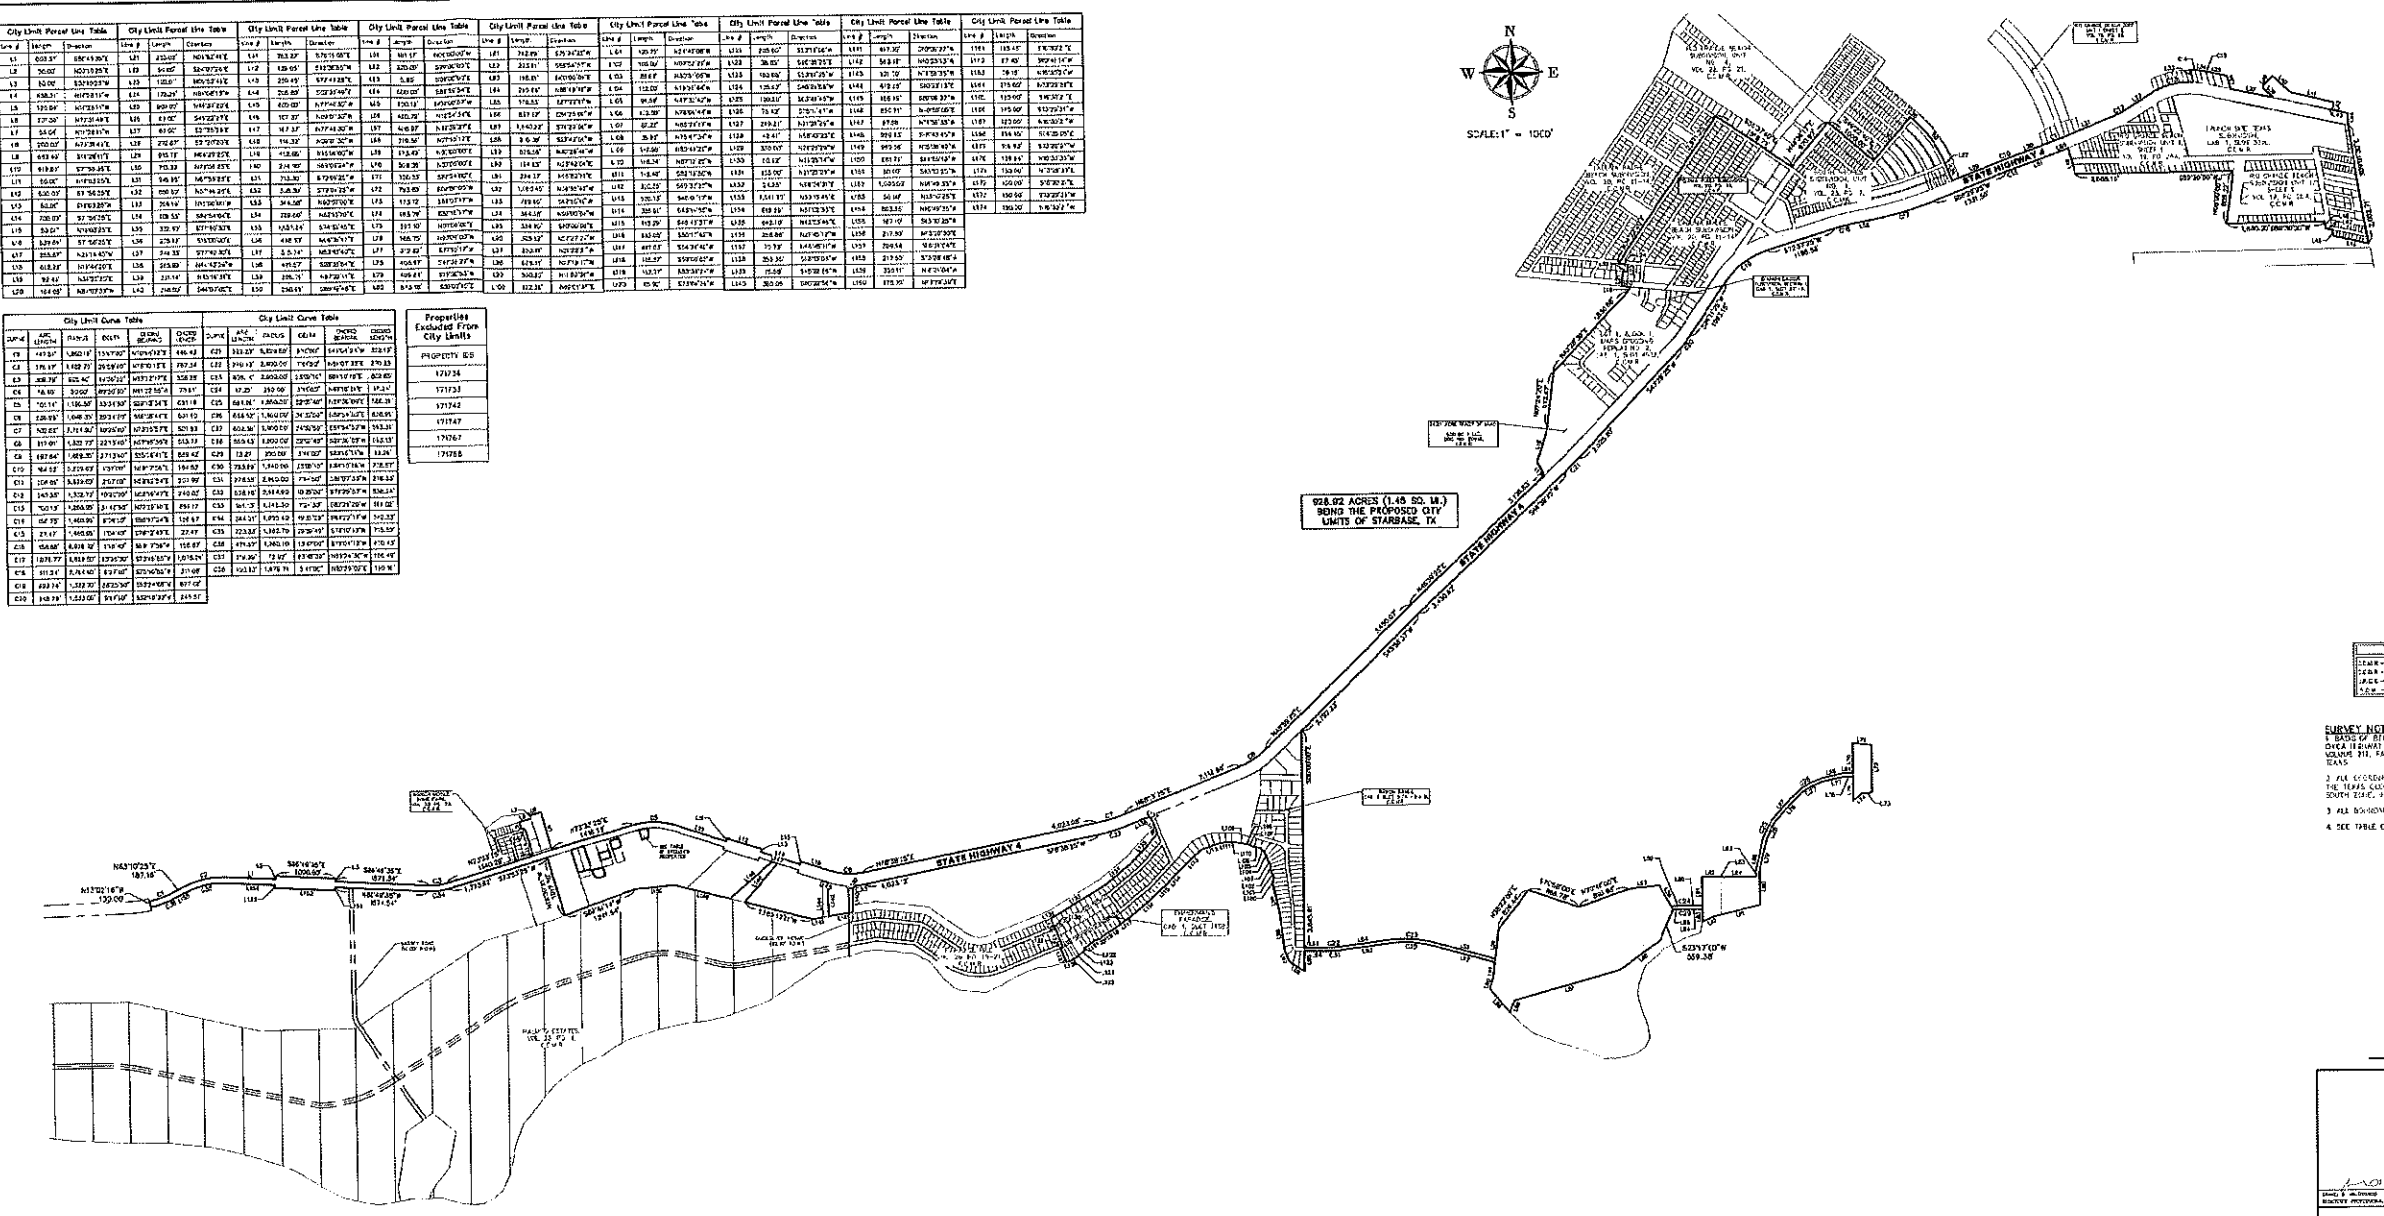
City Limit Parcel Line Table

City Limit Curve Table

Properties Excluded From City Limits

| Properties Excluded From City Limits |
|---|
| PROPERTY ID'S |
| 171734 |
| 171733 |
| 171742 |
| 171747 |
| 171767 |
| 171788 |

N
W E
S
SCALE: 1" = 1000'

928.92 ACRES (1.45 SQ. MI.) BEING THE PROPOSED CITY LIMITS OF STARBASE, TX

STATE HIGHWAY 4

STATE HIGHWAY 4

STATE HIGHWAY 4

STATE HIGHWAY 4

N63°10'25"E 187.16

N13°02'16"W 130.00

N73°23'25"E 1448.17

S23°37'00"W 559.38

SURVEY NOTES
1. BASIS OF BE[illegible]
2. ALL COORDI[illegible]
3. ALL BOUNDA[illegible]
4. SEE TABLE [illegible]

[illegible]